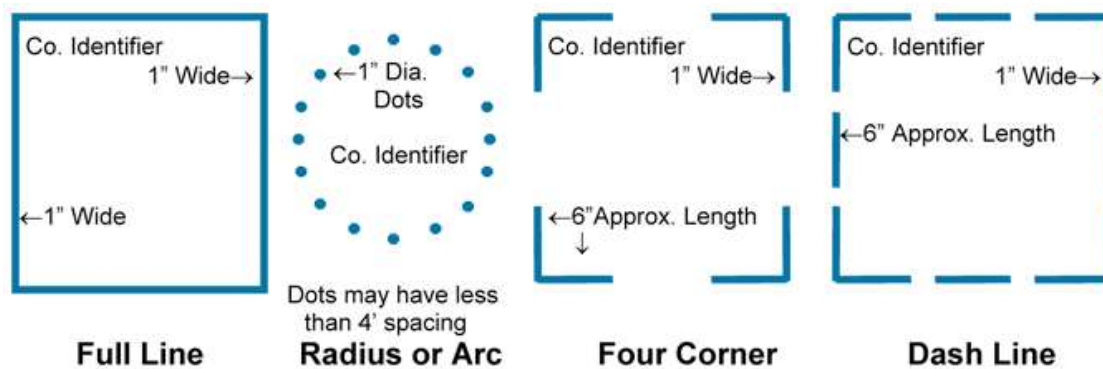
Co. Identifier
1" Wide→
←1" Wide
Full Line

←1" Dia. Dots
Co. Identifier
Dots may have less than 4' spacing
Radius or Arc

Co. Identifier
1" Wide→
←6"Approx. Length
↓
Four Corner

Co. Identifier
1" Wide→
←6" Approx. Length
Dash Line